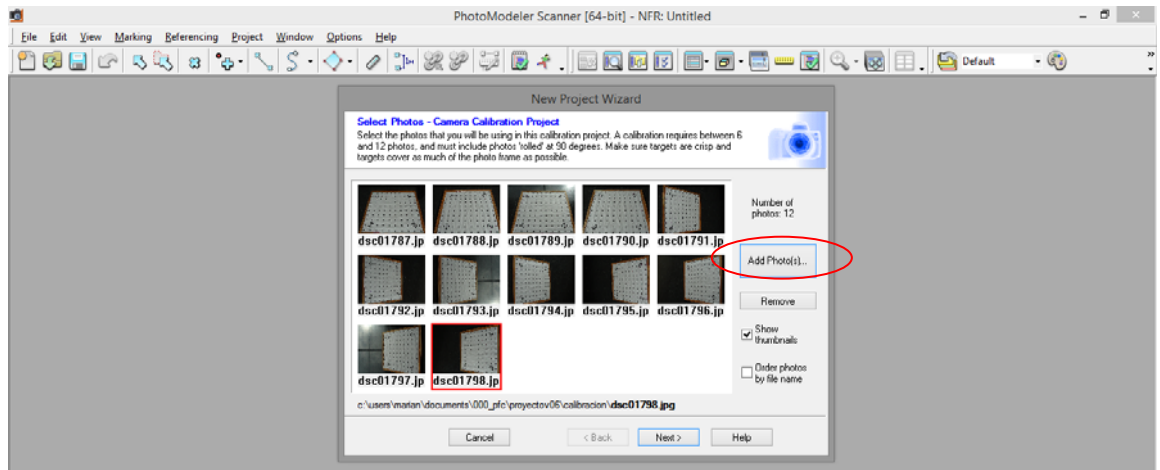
PhotoModeler Scanner [64-bit] - NFR: Untitled

File Edit View Marking Referencing Project Window Options Help

Default

New Project Wizard

Select Photos - Camera Calibration Project

Select the photos that you will be using in this calibration project. A calibration requires between 6 and 12 photos, and must include photos 'rolled' at 90 degrees. Make sure targets are crisp and targets cover as much of the photo frame as possible.

dsc01787.jp dsc01788.jp dsc01789.jp dsc01790.jp dsc01791.jp
dsc01792.jp dsc01793.jp dsc01794.jp dsc01795.jp dsc01796.jp
dsc01797.jp dsc01798.jp

Number of photos: 12

Add Photo(s)...

Remove

Show thumbnails

Order photos by file name

c:\users\marian\documents\000_pfc\proyectov06\calibracion\dsc01798.jpg

Cancel < Back Next > Help